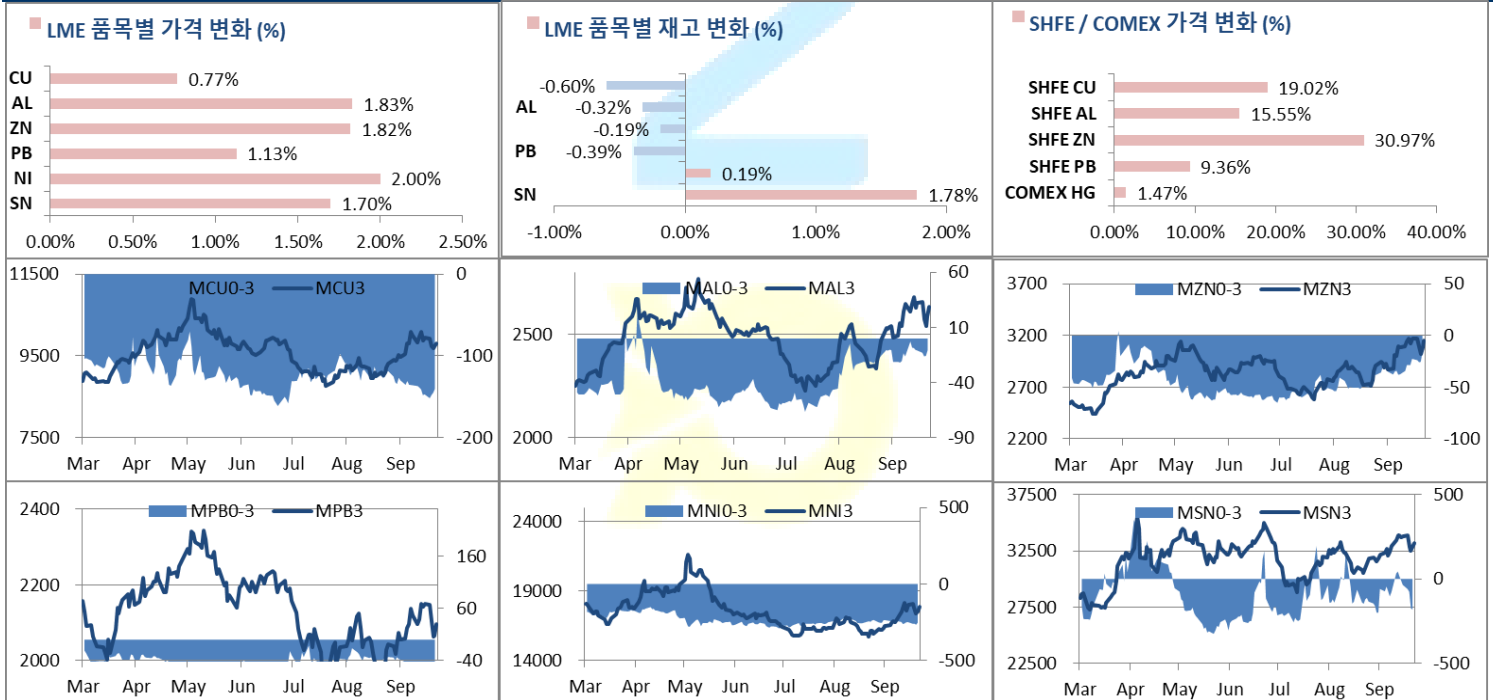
LME 품목별 가격 변화 (%)

| | |
|---|---|
| CU | 0.77% |
| AL | 1.83% |
| ZN | 1.82% |
| PB | 1.13% |
| NI | 2.00% |
| SN | 1.70% |

0.00% 0.50% 1.00% 1.50% 2.00% 2.50%

LME 품목별 재고 변화 (%)

-0.60%
AL -0.32%
-0.19%
PB -0.39%
0.19%
SN 1.78%

-1.00% 0.00% 1.00% 2.00%

SHFE / COMEX 가격 변화 (%)

| | |
|---|---|
| SHFE CU | 19.02% |
| SHFE AL | 15.55% |
| SHFE ZN | 30.97% |
| SHFE PB | 9.36% |
| COMEX HG | 1.47% |

0.00% 10.00% 20.00% 30.00% 40.00%

MCU0-3 MCU3
11500 9500 7500
0 -100 -200
Mar Apr May Jun Jul Aug Sep

MAL0-3 MAL3
2500 2000
60 10 -40 -90
Mar Apr May Jun Jul Aug Sep

MZN0-3 MZN3
3700 3200 2700 2200
50 0 -50 -100
Mar Apr May Jun Jul Aug Sep

MPB0-3 MPB3
2400 2200 2000
160 60 -40
Mar Apr May Jun Jul Aug Sep

MNI0-3 MNI3
24000 19000 14000
500 0 -500
Mar Apr May Jun Jul Aug Sep

MSN0-3 MSN3
37500 32500 27500 22500
500 0 -500
Mar Apr May Jun Jul Aug Sep